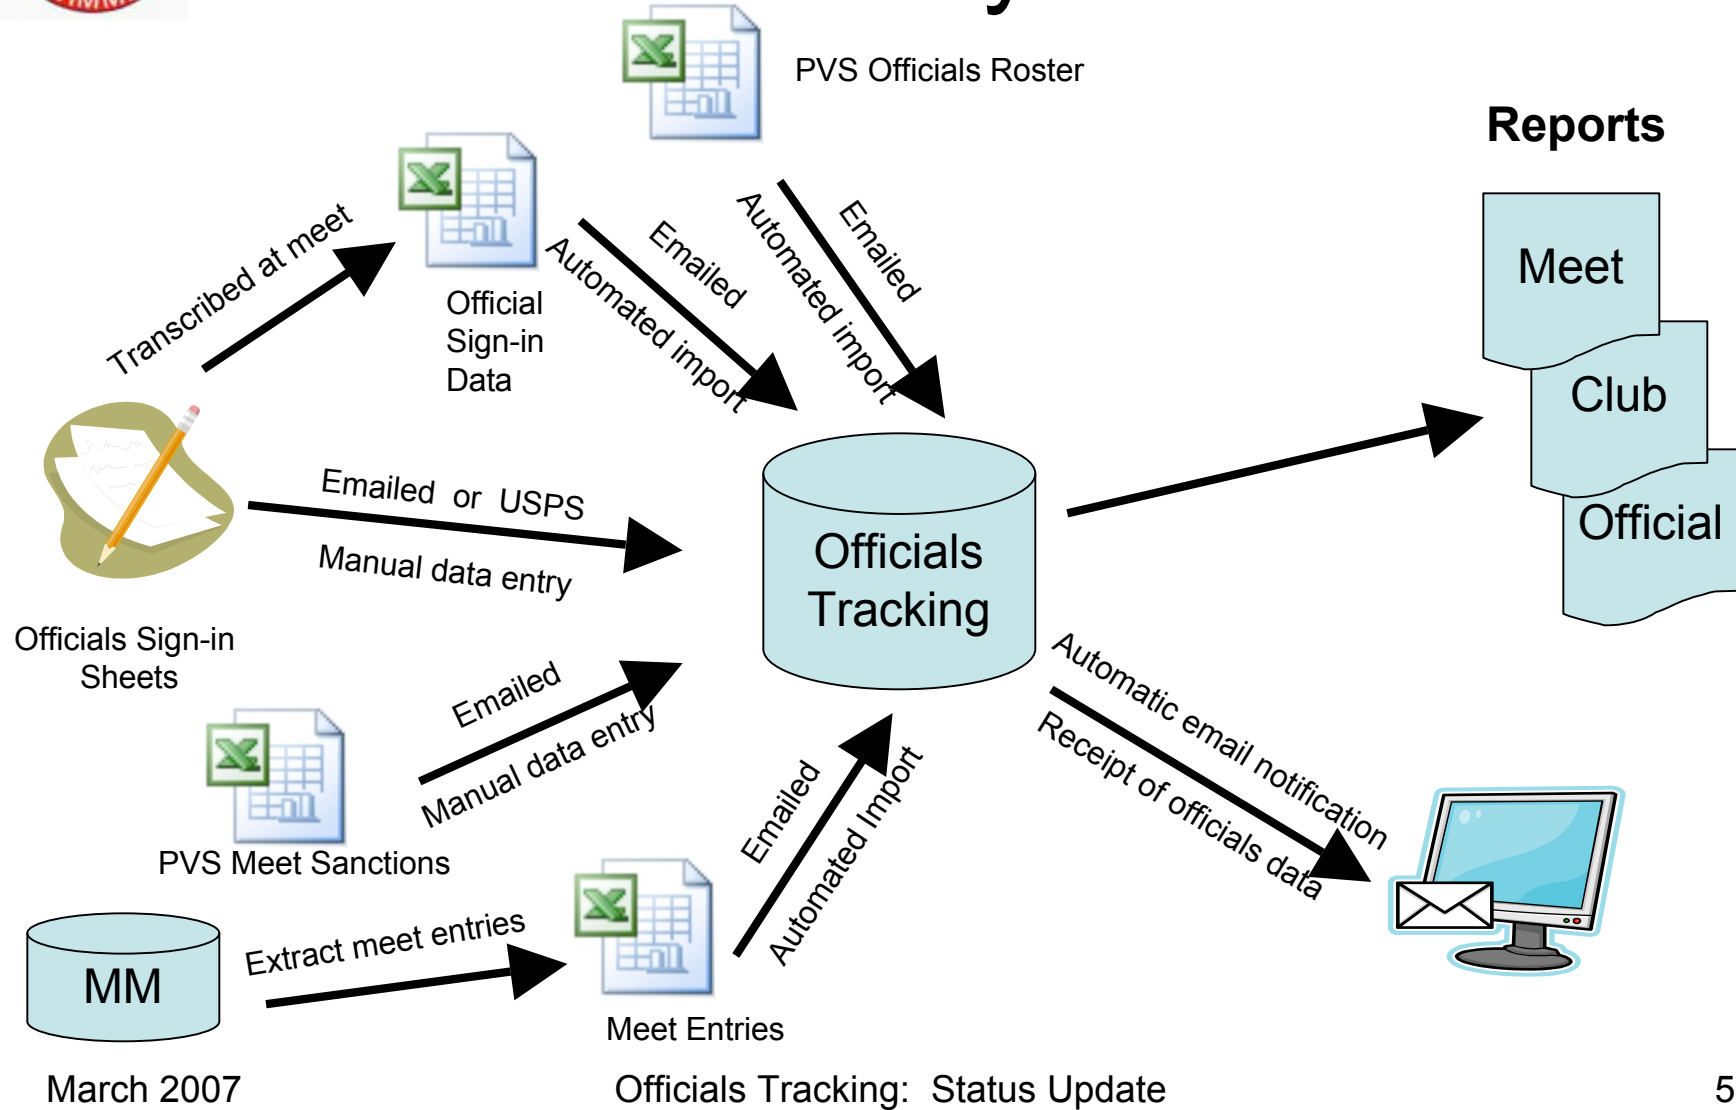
PVS Officials Roster

Reports

Transcribed at meet

Official Sign-in Data

Emailed

Automated import

Emailed

Automated import

Meet

Club

Official

Emailed or USPS

Manual data entry

Officials Tracking

Officials Sign-in Sheets

Emailed

Manual data entry

Automatic email notification

Receipt of officials data

PVS Meet Sanctions

Emailed

Automated Import

MM

Extract meet entries

Meet Entries

March 2007

Officials Tracking: Status Update

5